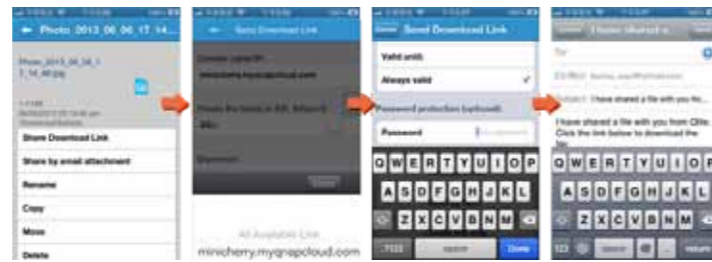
Photo_2013_06_06_17_14...

Photo_2013_06_06_17_14_40.jpg

Share Download Link

Share by email attachment

Rename

Copy

Move

Delete

Send Download Link

minicherry.myqnapcloud.com

All Available Link

minicherry.myqnapcloud.com

Cancel Send Download Link

Valid until:

Always valid

Password protection (optional)

Password

Q W E R T Y U I O P

A S D F G H J K L

Z X C V B N M

.?123 space Done

I have shared a

To:

Subject: I have shared a file with you fro...

I have shared a file with you from Qfile. Click the link below to download the file.

Q W E R T Y U I O P

A S D F G H J K L

Z X C V B N M

123 space @ . return